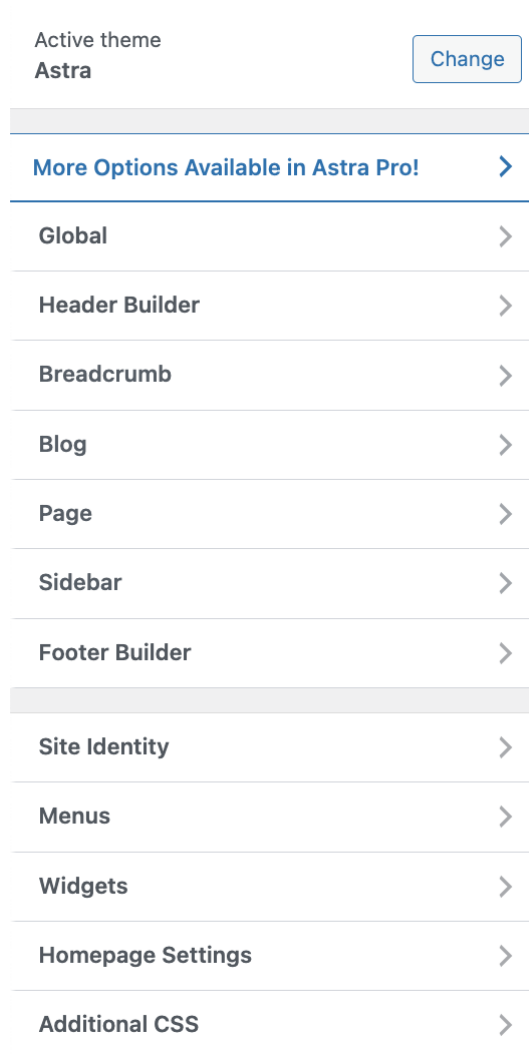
Active theme
Astra

Change

More Options Available in Astra Pro!

Global

Header Builder

Breadcrumb

Blog

Page

Sidebar

Footer Builder

Site Identity

Menus

Widgets

Homepage Settings

Additional CSS